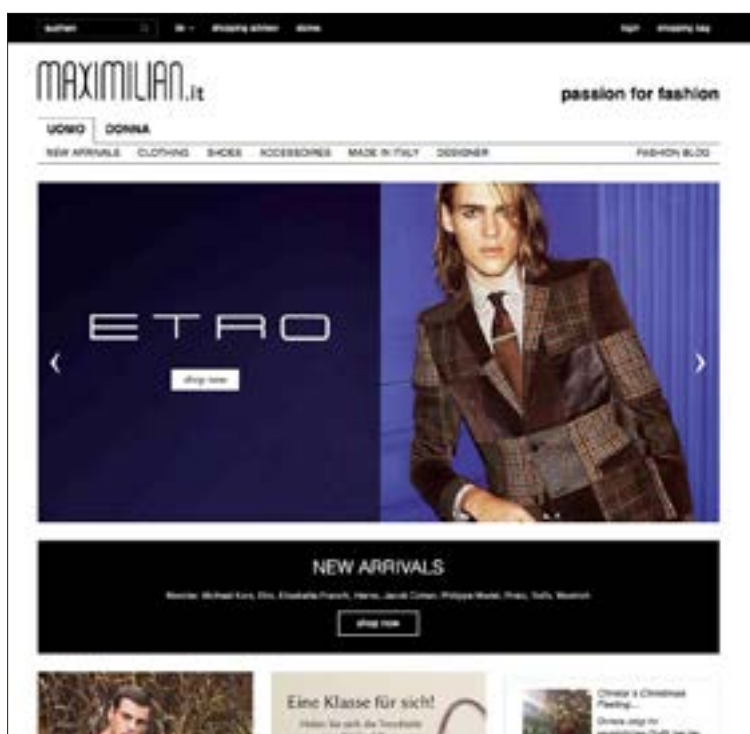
suchen de shopping advisor stores login shopping bag

MAXIMILIAN.it

passion for fashion

UOMO DONNA

NEW ARRIVALS CLOTHING SHOES ACCESSORIES MADE IN ITALY DESIGNER FASHION BLOG

ETRO

shop now

NEW ARRIVALS

Moncler, Michael Kors, Etro, Elisabetta Franchi, Herno, Jacob Cohen, Philippe Model, Pinko, Tod's, Woolrich

shop now

Eine Klasse für sich!

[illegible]

Christa's Christmas Feeling...

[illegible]